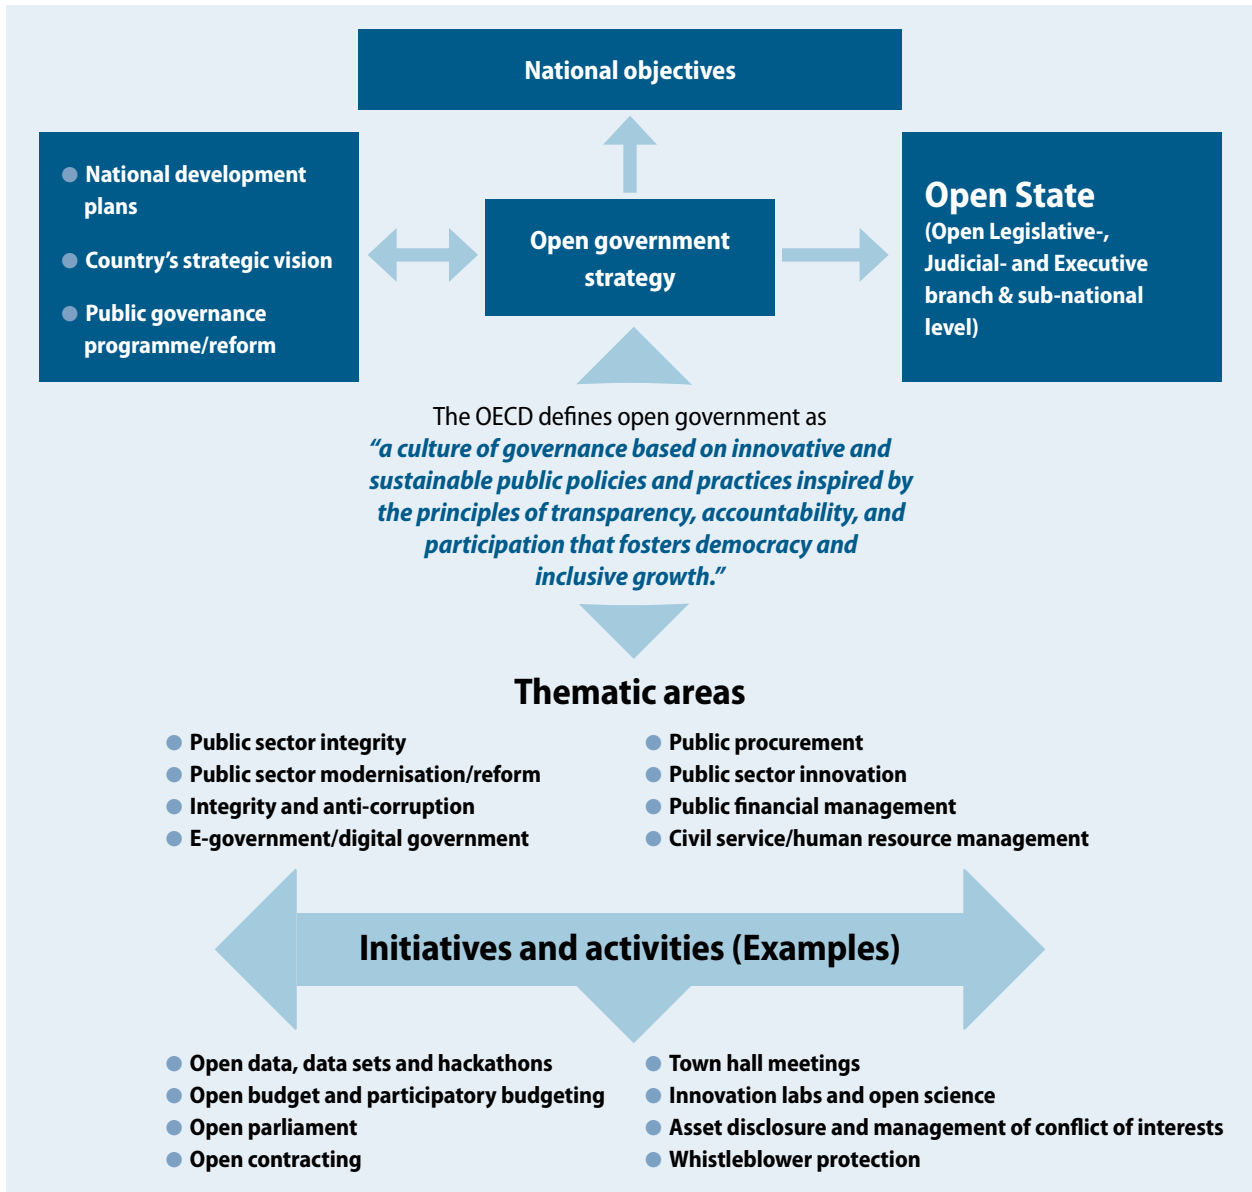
National objectives

National development plans

Country's strategic vision

Public governance programme/reform

Open government strategy

Open State
(Open Legislative-, Judicial- and Executive branch & sub-national level)

The OECD defines open government as
"a culture of governance based on innovative and sustainable public policies and practices inspired by the principles of transparency, accountability, and participation that fosters democracy and inclusive growth."

Thematic areas

Public sector integrity
Public sector modernisation/reform
Integrity and anti-corruption
E-government/digital government

Public procurement
Public sector innovation
Public financial management
Civil service/human resource management

Initiatives and activities (Examples)

Open data, data sets and hackathons
Open budget and participatory budgeting
Open parliament
Open contracting

Town hall meetings
Innovation labs and open science
Asset disclosure and management of conflict of interests
Whistleblower protection